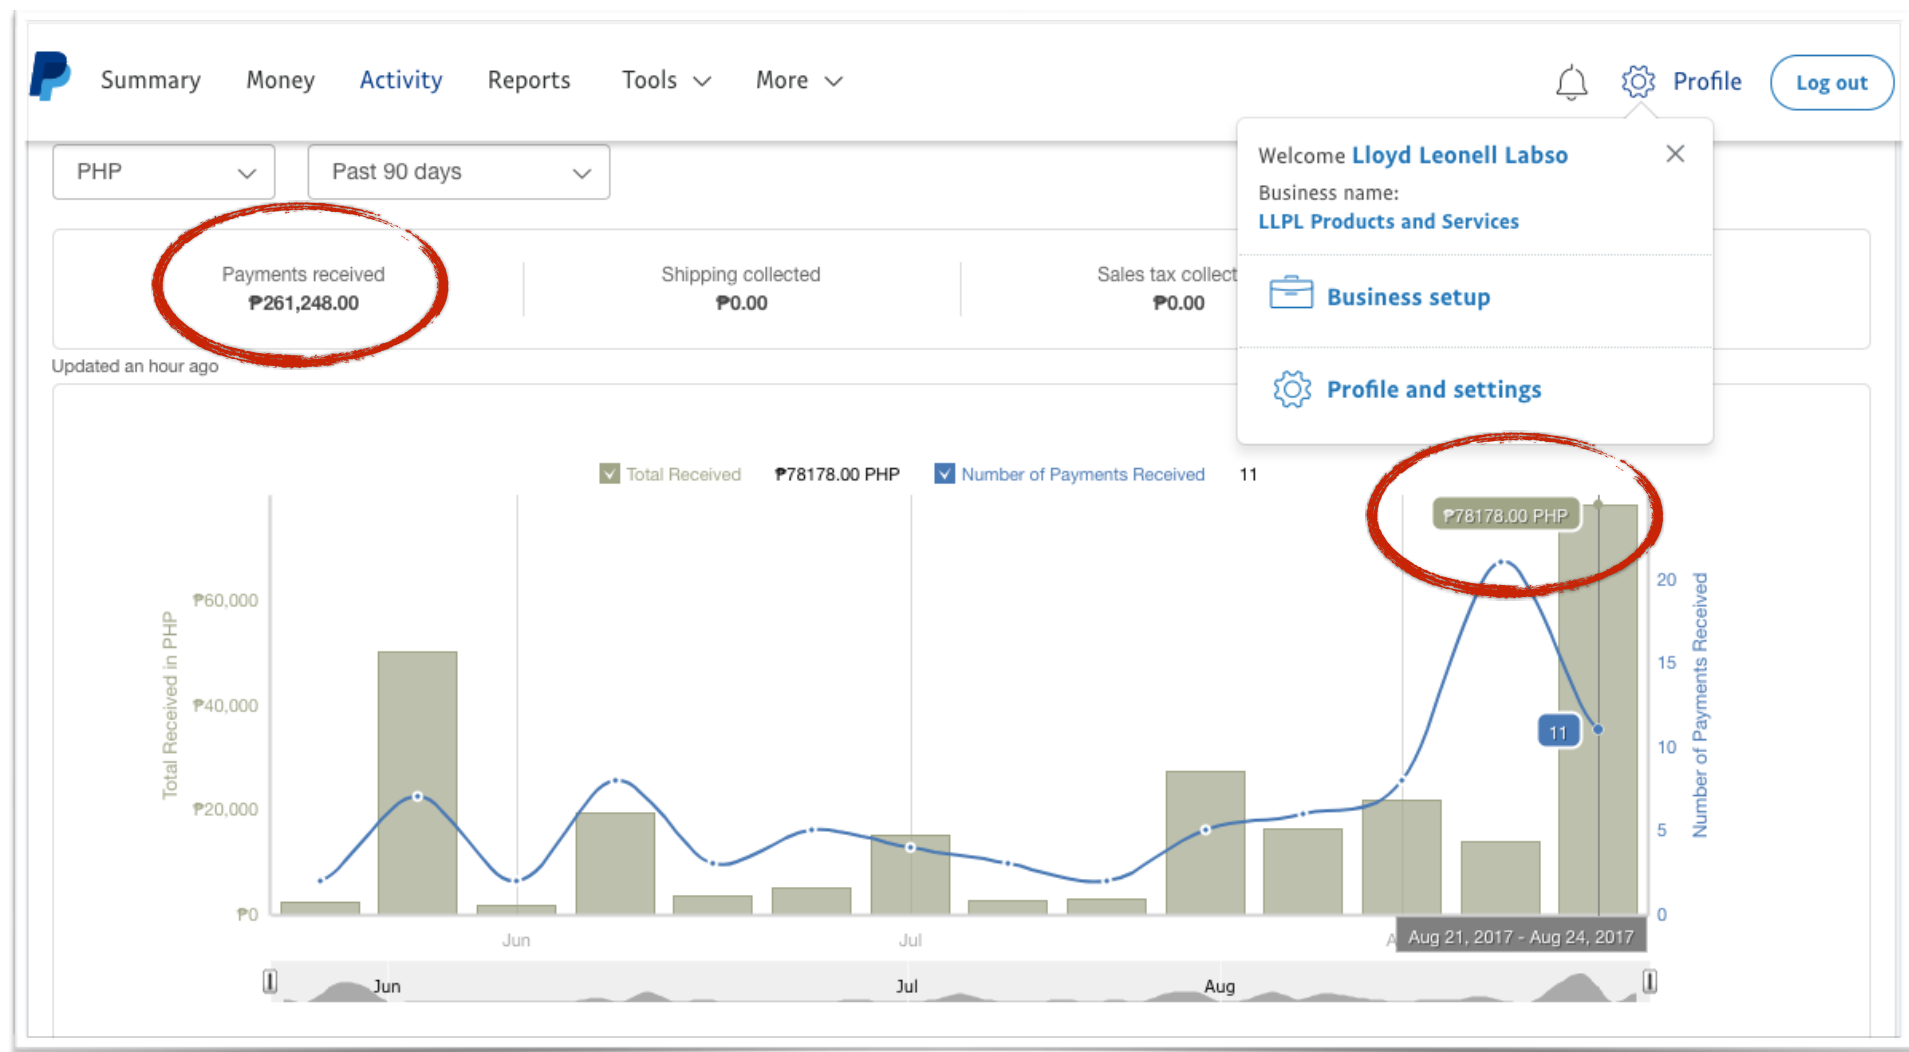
Summary Money Activity Reports Tools More

Profile Log out

PHP

Past 90 days

Welcome Lloyd Leonell Labso

Business name:
LLPL Products and Services

Business setup

Profile and settings

Payments received
₱261,248.00

Shipping collected
₱0.00

Sales tax collect
₱0.00

Updated an hour ago

Total Received ₱78178.00 PHP Number of Payments Received 11

₱78178.00 PHP

Total Received in PHP

₱60,000
₱40,000
₱20,000
₱0

20
15
10
5
0

Number of Payments Received

11

Jun Jul A

Aug 21, 2017 - Aug 24, 2017

Jun Jul Aug